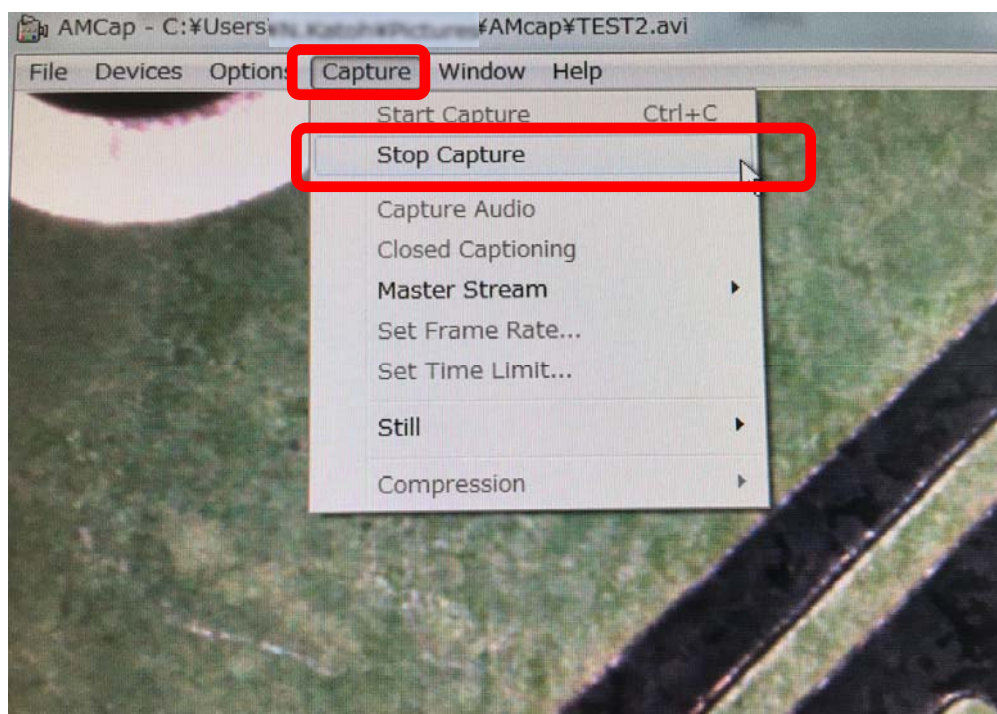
AMCap - C:¥Users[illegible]¥AMcap¥TEST2.avi

File Devices Options Capture Window Help

Start Capture Ctrl+C
Stop Capture
Capture Audio
Closed Captioning
Master Stream
Set Frame Rate...
Set Time Limit...
Still
Compression